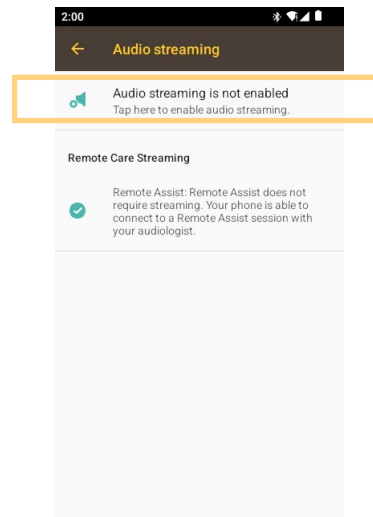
2:00

Audio streaming

Audio streaming is not enabled
Tap here to enable audio streaming.

Remote Care Streaming

Remote Assist: Remote Assist does not require streaming. Your phone is able to connect to a Remote Assist session with your audiologist.